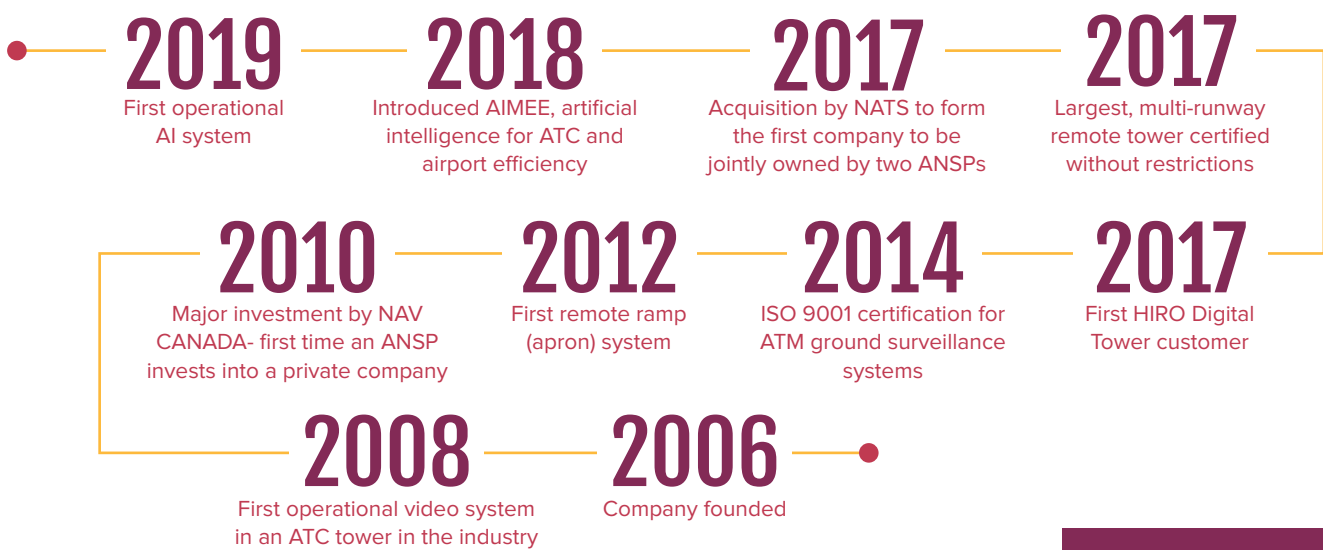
2019
First operational AI system

2018
Introduced AIMEE, artificial intelligence for ATC and airport efficiency

2017
Acquisition by NATS to form the first company to be jointly owned by two ANSPs

2017
Largest, multi-runway remote tower certified without restrictions

2010
Major investment by NAV CANADA- first time an ANSP invests into a private company

2012
First remote ramp (apron) system

2014
ISO 9001 certification for ATM ground surveillance systems

2017
First HIRO Digital Tower customer

2008
First operational video system in an ATC tower in the industry

2006
Company founded